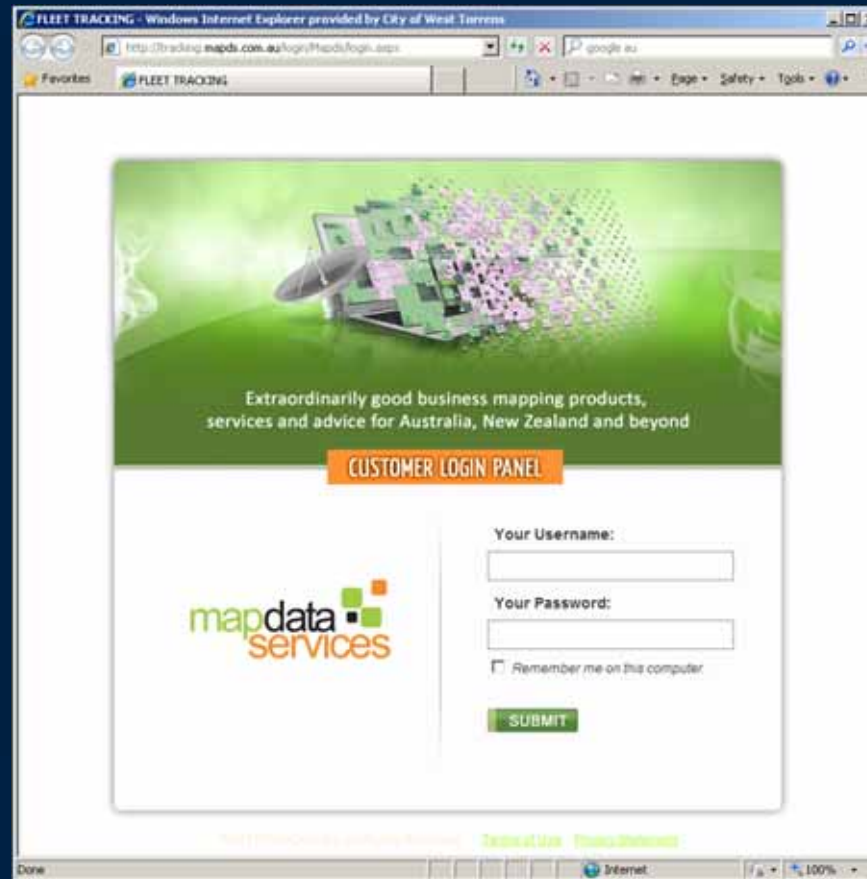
FLEET TRACKING - Windows Internet Explorer provided by City of West Torrens

http://tracking.mapds.com.au/login/Mapds/login.aspx

google au

Favorites

FLEET TRACKING

Page ▾ Safety ▾ Tools ▾

Extraordinarily good business mapping products, services and advice for Australia, New Zealand and beyond

CUSTOMER LOGIN PANEL

mapdata services

Your Username:

Your Password:

Remember me on this computer

SUBMIT

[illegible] Terms of Use Privacy Statement

Done

Internet

100%